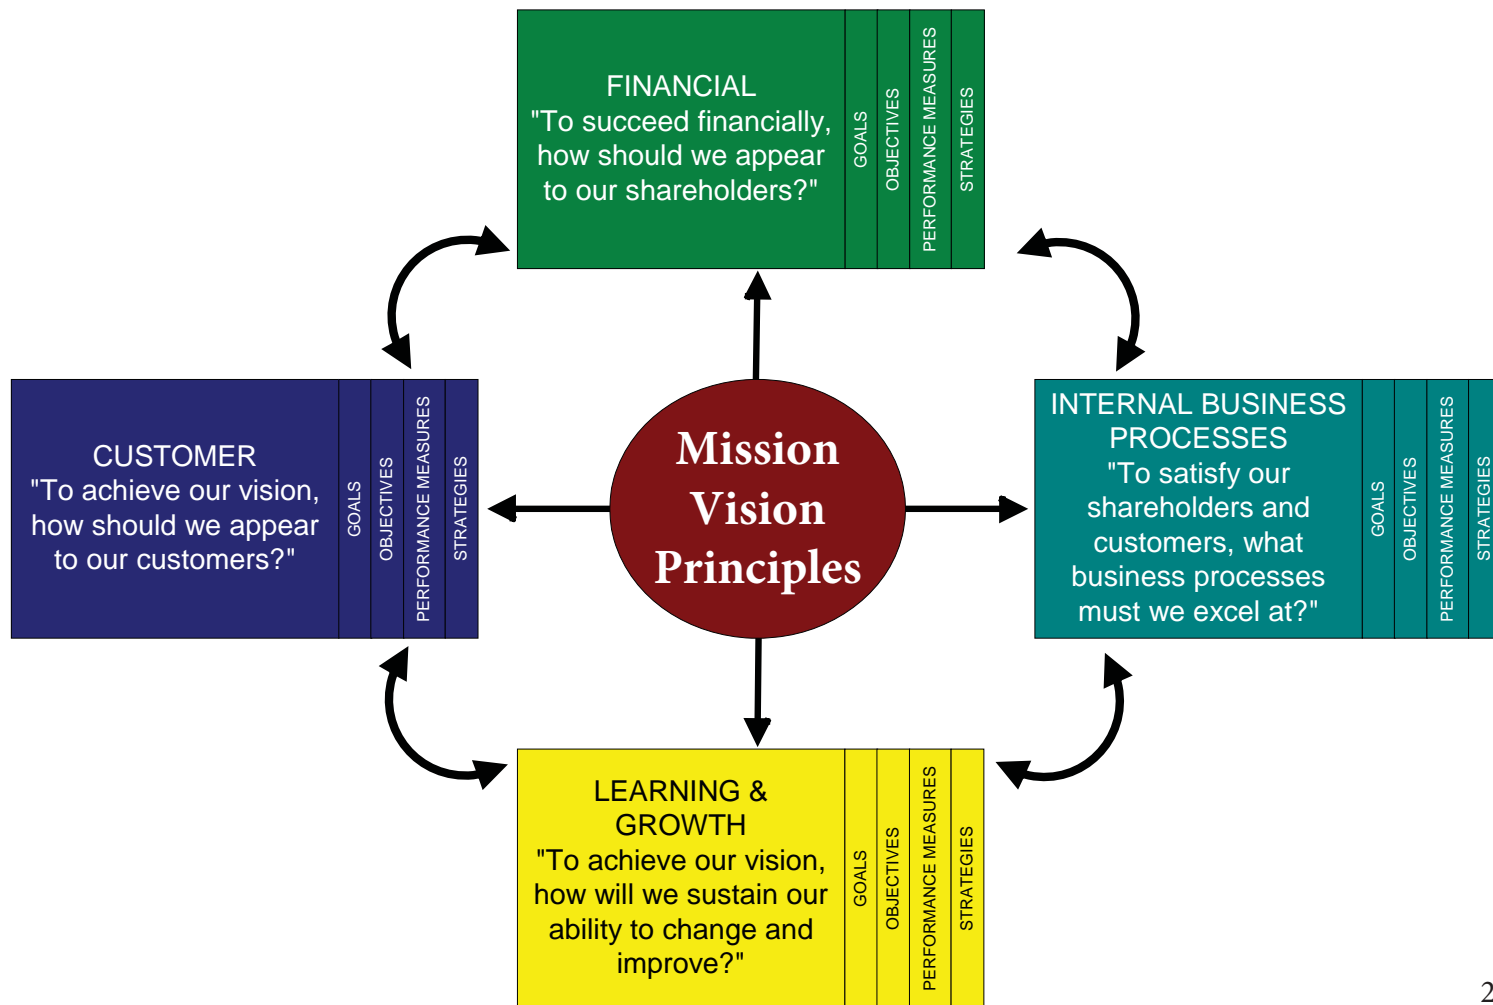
FINANCIAL
"To succeed financially, how should we appear to our shareholders?"

GOALS
OBJECTIVES
PERFORMANCE MEASURES
STRATEGIES

CUSTOMER
"To achieve our vision, how should we appear to our customers?"

GOALS
OBJECTIVES
PERFORMANCE MEASURES
STRATEGIES

Mission
Vision
Principles

INTERNAL BUSINESS PROCESSES
"To satisfy our shareholders and customers, what business processes must we excel at?"

GOALS
OBJECTIVES
PERFORMANCE MEASURES
STRATEGIES

LEARNING & GROWTH
"To achieve our vision, how will we sustain our ability to change and improve?"

GOALS
OBJECTIVES
PERFORMANCE MEASURES
STRATEGIES

2